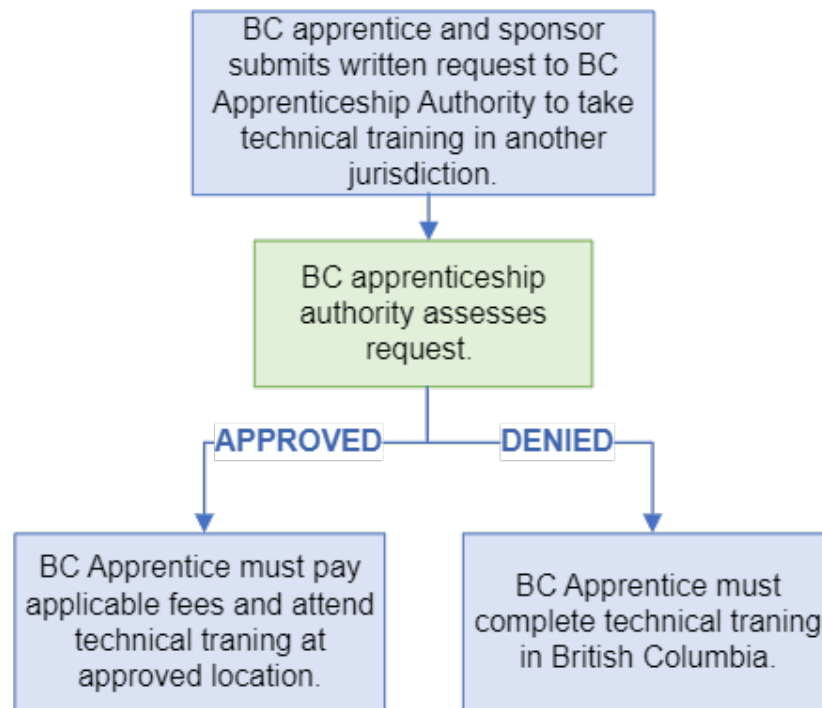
BC apprentice and sponsor submits written request to BC Apprenticeship Authority to take technical training in another jurisdiction.

BC apprenticeship authority assesses request.

APPROVED

DENIED

BC Apprentice must pay applicable fees and attend technical traning at approved location.

BC Apprentice must complete technical traning in British Columbia.